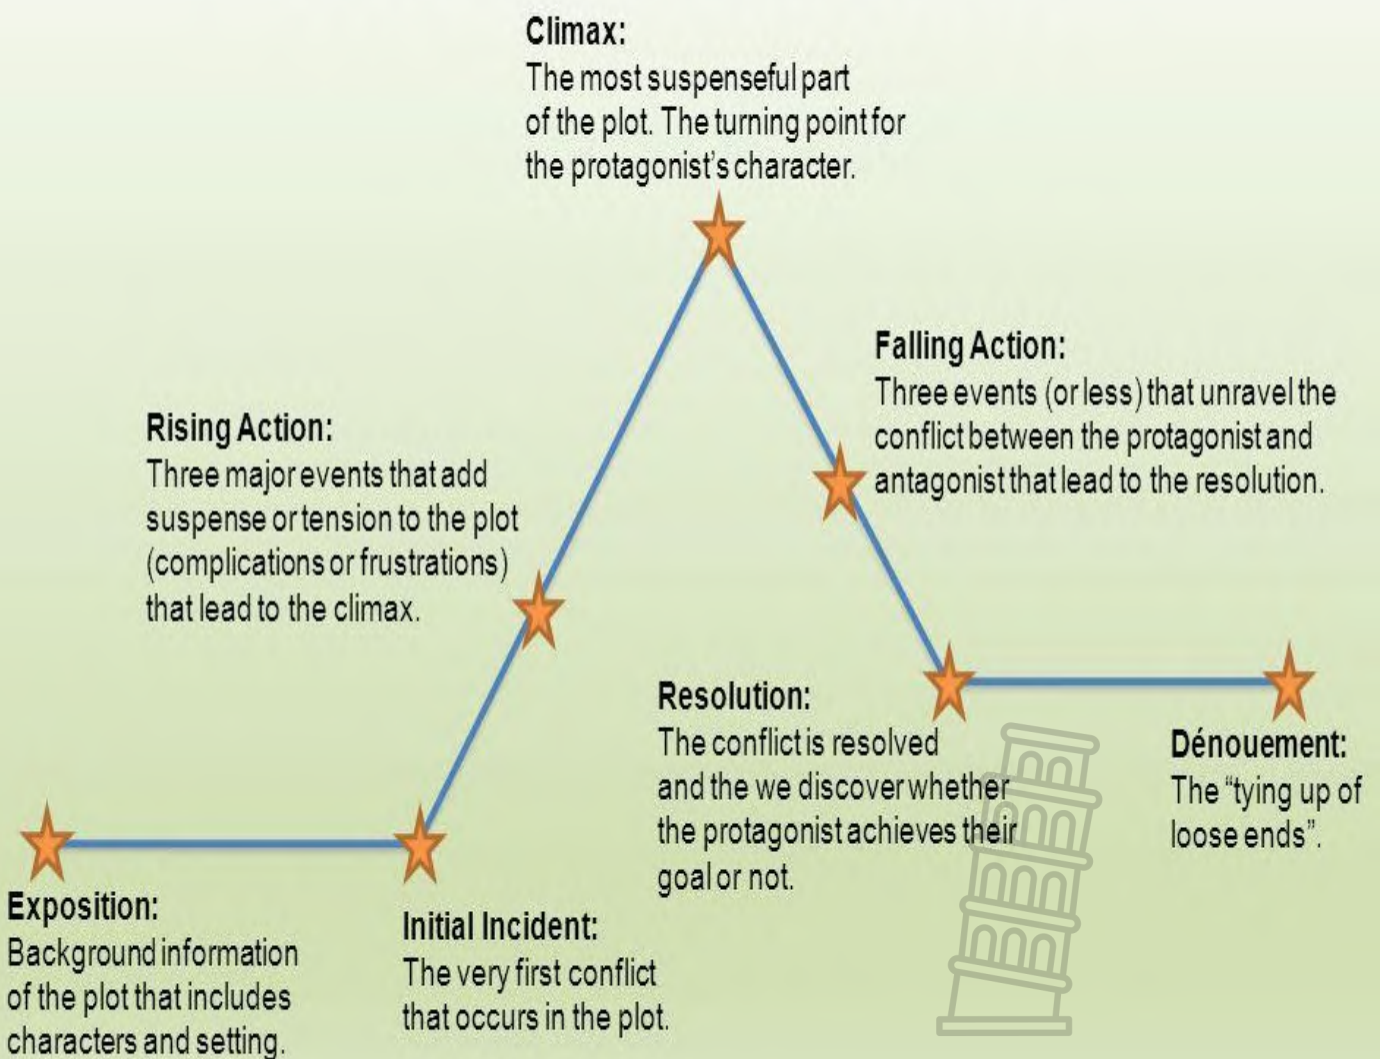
Climax:
The most suspenseful part of the plot. The turning point for the protagonist's character.

Rising Action:
Three major events that add suspense or tension to the plot (complications or frustrations) that lead to the climax.

Falling Action:
Three events (or less) that unravel the conflict between the protagonist and antagonist that lead to the resolution.

Resolution:
The conflict is resolved and the we discover whether the protagonist achieves their goal or not.

Dénouement:
The "tying up of loose ends".

Exposition:
Background information of the plot that includes characters and setting.

Initial Incident:
The very first conflict that occurs in the plot.